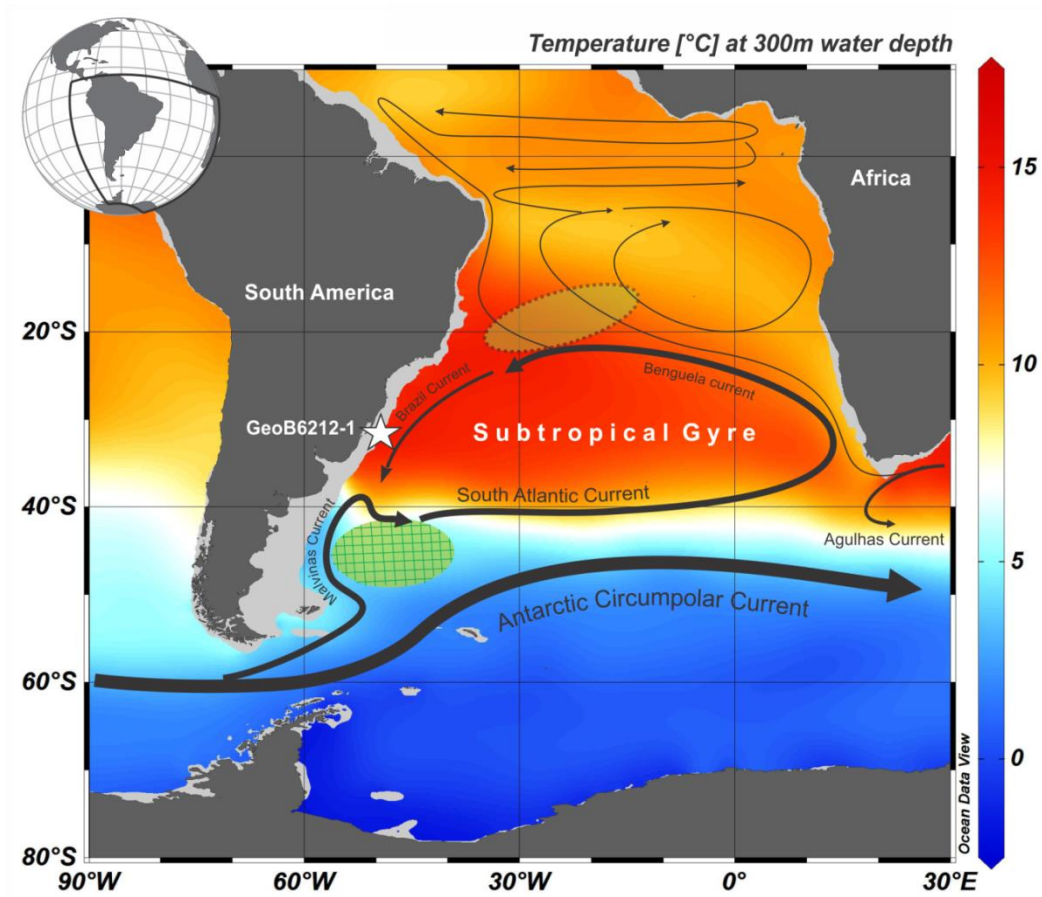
Temperature [°C] at 300m water depth

Africa

South America

20°S

Brazil Current

Benguela current

GeoB6212-1

Subtropical Gyre

40°S

South Atlantic Current

Malvinas Current

Agulhas Current

Antarctic Circumpolar Current

60°S

80°S

90°W

60°W

30°W

0°

30°E

15

10

5

0

Ocean Data View